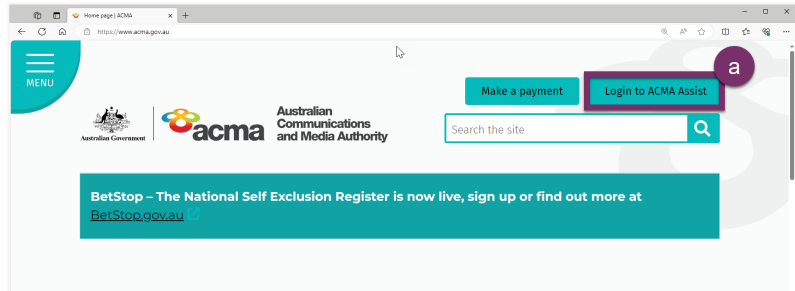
Home page | ACMA
https://www.acma.gov.au

MENU

Make a payment
Login to ACMA Assist
a

Australian Government
acma
Australian Communications and Media Authority

Search the site

BetStop – The National Self Exclusion Register is now live, sign up or find out more at BetStop.gov.au